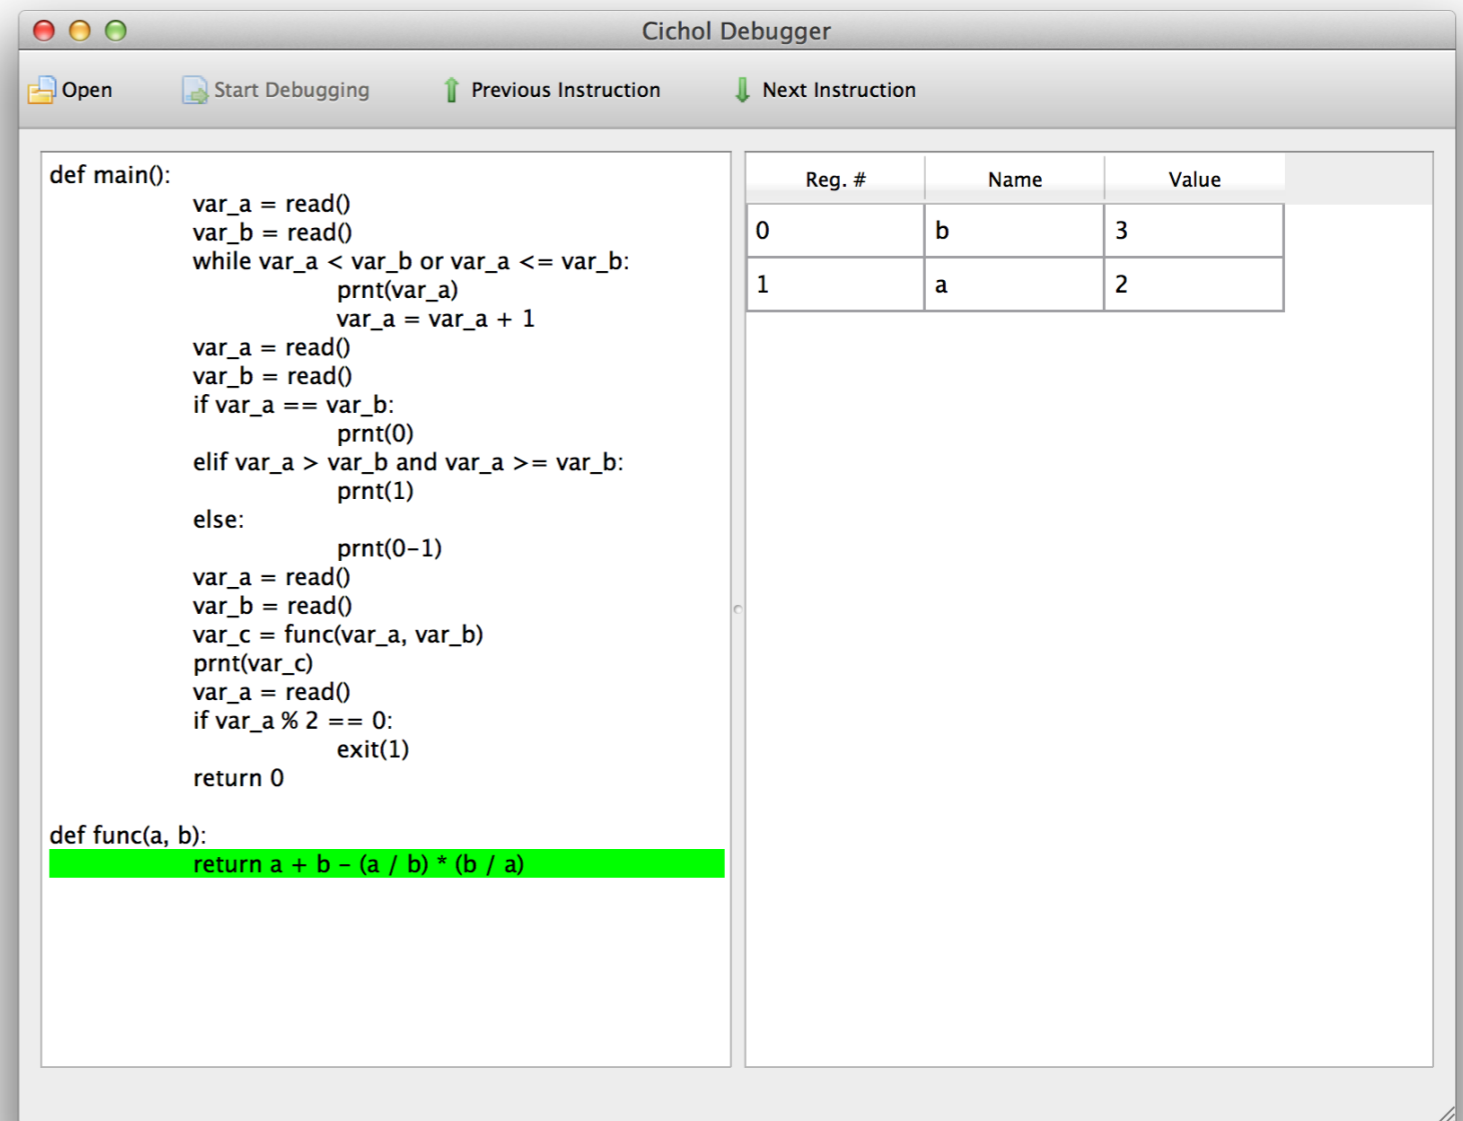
Cichol Debugger

Open Start Debugging Previous Instruction Next Instruction

def main():
    var_a = read()
    var_b = read()
    while var_a < var_b or var_a <= var_b:
        prnt(var_a)
        var_a = var_a + 1
    var_a = read()
    var_b = read()
    if var_a == var_b:
        prnt(0)
    elif var_a > var_b and var_a >= var_b:
        prnt(1)
    else:
        prnt(0-1)
    var_a = read()
    var_b = read()
    var_c = func(var_a, var_b)
    prnt(var_c)
    var_a = read()
    if var_a % 2 == 0:
        exit(1)
    return 0

def func(a, b):
    return a + b - (a / b) * (b / a)

| Reg. # | Name | Value |
|---|---|---|
| 0 | b | 3 |
| 1 | a | 2 |